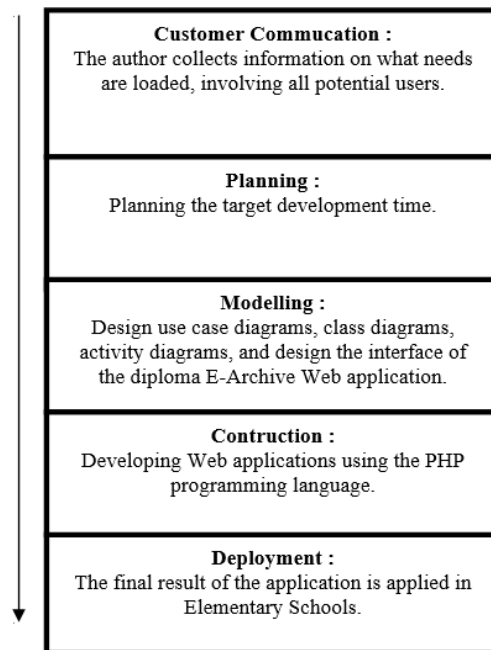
**Customer Commucation :**
The author collects information on what needs are loaded, involving all potential users.

**Planning :**
Planning the target development time.

**Modelling :**
Design use case diagrams, class diagrams, activity diagrams, and design the interface of the diploma E-Archive Web application.

**Contruction :**
Developing Web applications using the PHP programming language.

**Deployment :**
The final result of the application is applied in Elementary Schools.